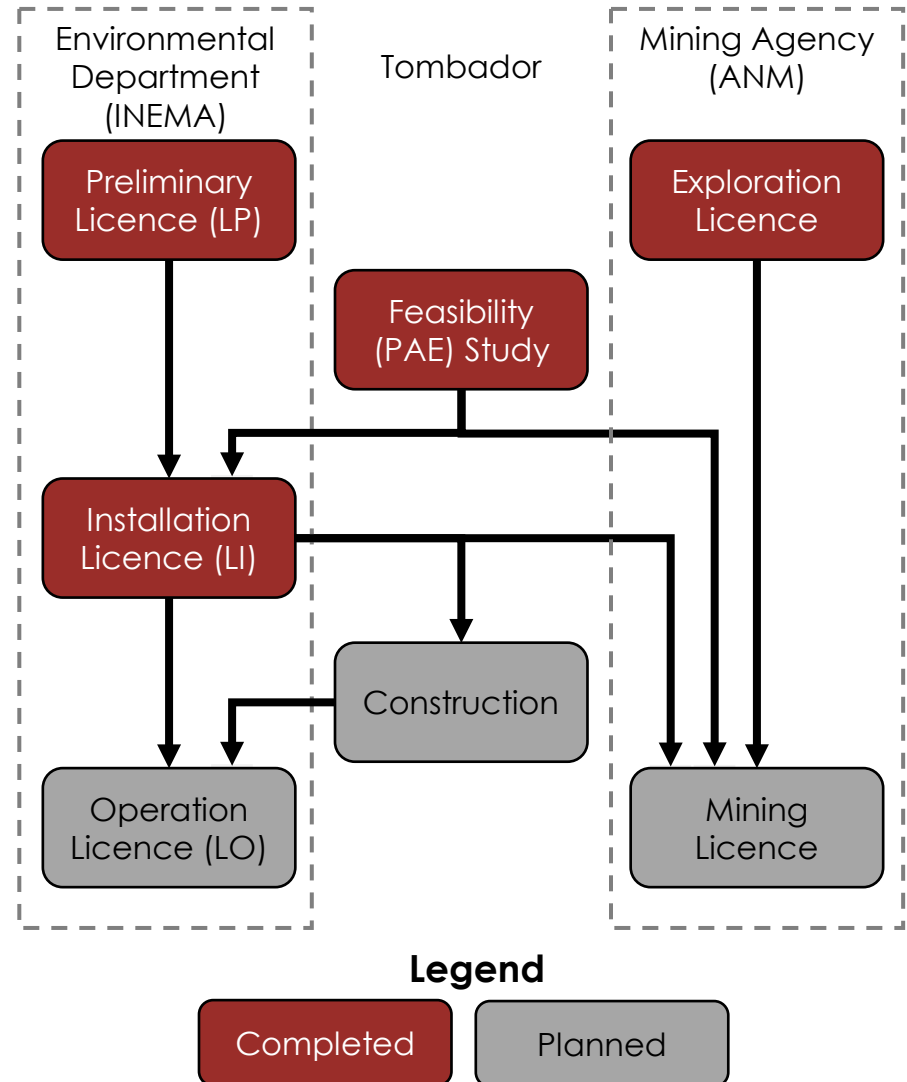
Environmental Department (INEMA)

Tombador

Mining Agency (ANM)

Preliminary Licence (LP)

Exploration Licence

Feasibility (PAE) Study

Installation Licence (LI)

Construction

Operation Licence (LO)

Mining Licence

Legend

Completed

Planned